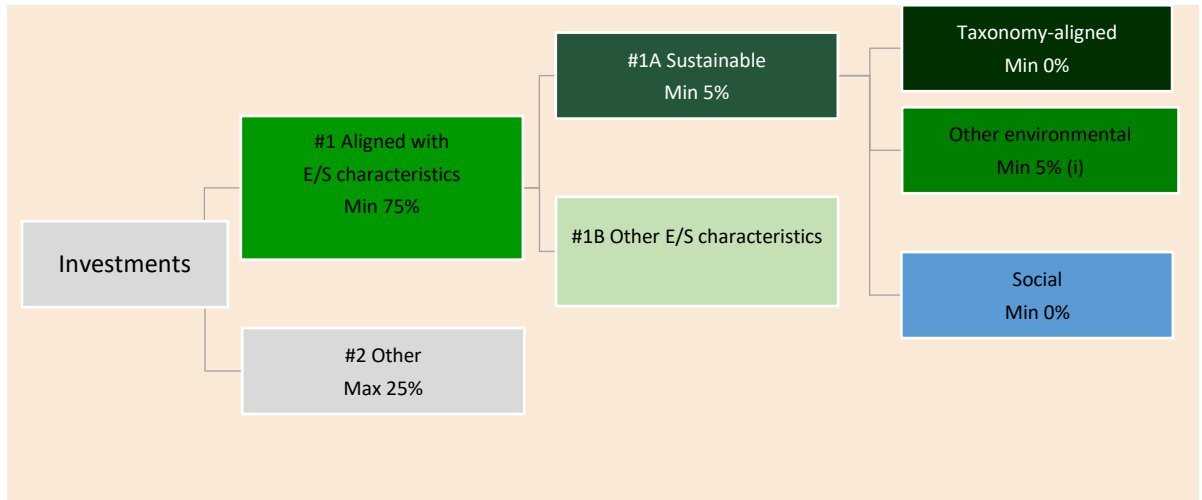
Investments

#1 Aligned with E/S characteristics
Min 75%

#2 Other
Max 25%

#1A Sustainable
Min 5%

#1B Other E/S characteristics

Taxonomy-aligned
Min 0%

Other environmental
Min 5% (i)

Social
Min 0%